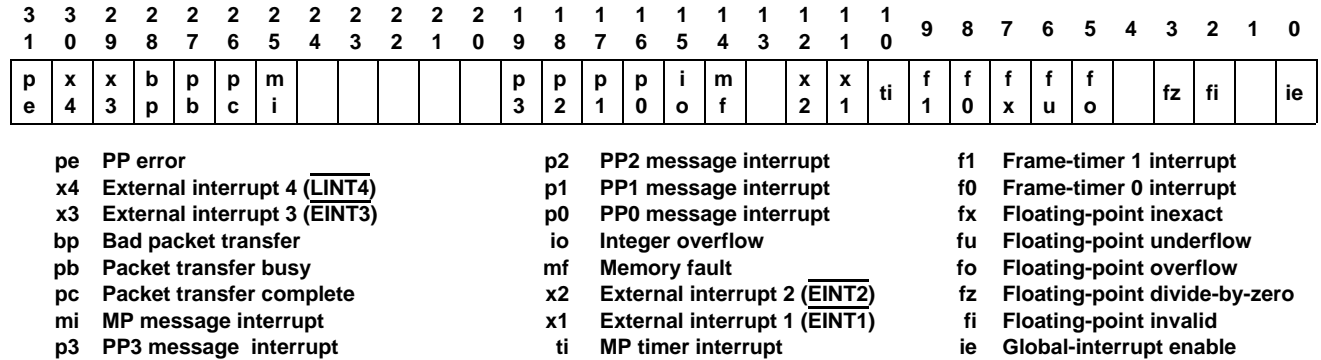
| 31 | 30 | 29 | 28 | 27 | 26 | 25 | 24 | 23 | 22 | 21 | 20 | 19 | 18 | 17 | 16 | 15 | 14 | 13 | 12 | 11 | 10 | 9 | 8 | 7 | 6 | 5 | 4 | 3 | 2 | 1 | 0 |
|---|---|---|---|---|---|---|---|---|---|---|---|---|---|---|---|---|---|---|---|---|---|---|---|---|---|---|---|---|---|---|---|
| pe | x4 | x3 | bp | pb | pc | mi | | | | | | p3 | p2 | p1 | p0 | io | mf | | x2 | x1 | ti | f1 | f0 | fx | fu | fo | | fz | fi | | ie |

pe PP error
x4 External interrupt 4 ($\overline{\text{LINT4}}$)
x3 External interrupt 3 ($\overline{\text{EINT3}}$)
bp Bad packet transfer
pb Packet transfer busy
pc Packet transfer complete
mi MP message interrupt
p3 PP3 message interrupt

p2 PP2 message interrupt
p1 PP1 message interrupt
p0 PP0 message interrupt
io Integer overflow
mf Memory fault
x2 External interrupt 2 ($\overline{\text{EINT2}}$)
x1 External interrupt 1 ($\overline{\text{EINT1}}$)
ti MP timer interrupt

f1 Frame-timer 1 interrupt
f0 Frame-timer 0 interrupt
fx Floating-point inexact
fu Floating-point underflow
fo Floating-point overflow
fz Floating-point divide-by-zero
fi Floating-point invalid
ie Global-interrupt enable